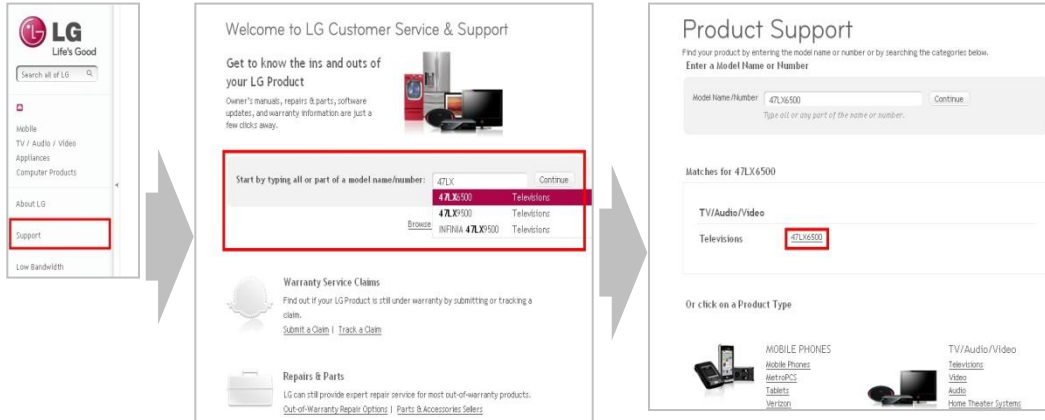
LG
Life's Good

Search all of LG

Mobile
TV / Audio / Video
Appliances
Computer Products

About LG

Support

Low Bandwidth

Welcome to LG Customer Service & Support

Get to know the ins and outs of your LG Product

Owner's manuals, repairs & parts, software updates, and warranty information are just a few clicks away.

Start by typing all or part of a model name/number: 47LX Continue

| | |
|---|---|
| 47LX6500 | Televisions |
| 47LX9500 | Televisions |
| INFINIA 47LX9500 | Televisions |

Browse

Warranty Service Claims

Find out if your LG Product is still under warranty by submitting or tracking a claim.

Submit a Claim | Track a Claim

Repairs & Parts

LG can still provide expert repair service for most out-of-warranty products.

Out-of-Warranty Repair Options | Parts & Accessories Sellers

Product Support

Find your product by entering the model name or number or by searching the categories below.

Enter a Model Name or Number

Model Name/Number 47LX6500 Continue

Type all or any part of the name or number.

Matches for 47LX6500

TV/Audio/Video

Televisions 47LX6500

Or click on a Product Type

MOBILE PHONES
Mobile Phones
MetroPCS
Tablets
Verizon

TV/Audio/Video
Televisions
Video
Audio
Home Theater Systems